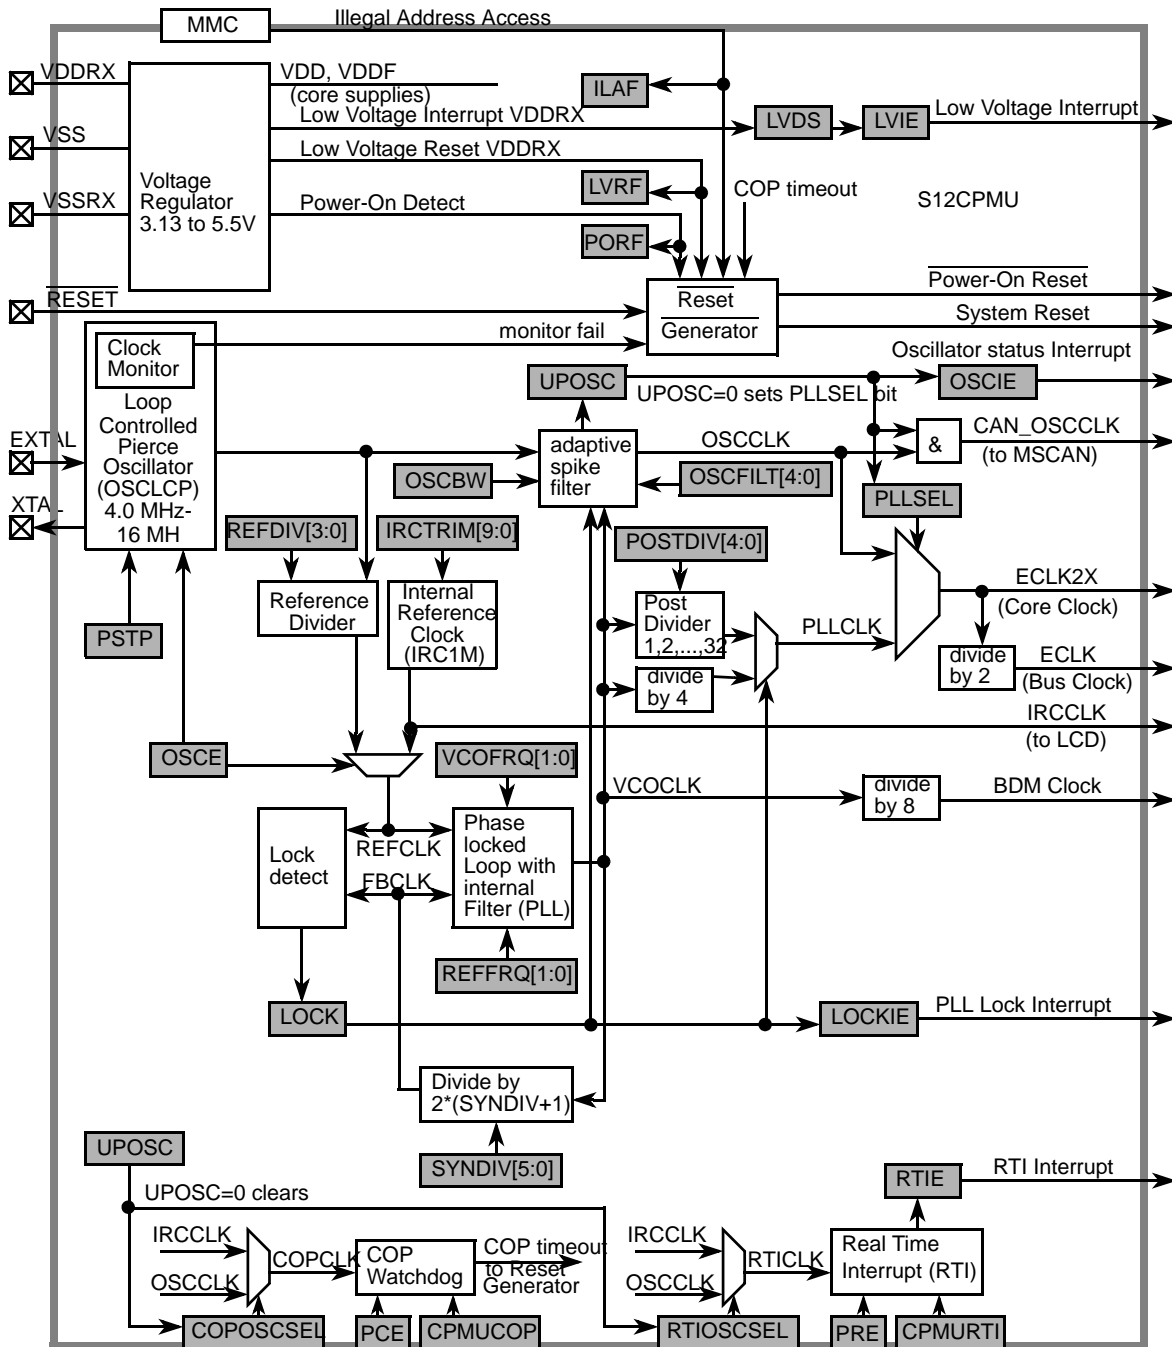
MMC
Illegal Address Access
VDDRX
VSS
VSSRX
Voltage Regulator 3.13 to 5.5V
VDD, VDDF (core supplies)
Low Voltage Interrupt VDDRX
Low Voltage Reset VDDRX
Power-On Detect
ILAF
LVDS
LVIE
Low Voltage Interrupt
LVRF
COP timeout
S12CPMU
PORF
$\overline{RESET}$
$\overline{\text{Reset}}$ Generator
$\overline{\text{Power-On Reset}}$
System Reset
monitor fail
Clock Monitor
Loop Controlled Pierce Oscillator (OSCLCP) 4.0 MHz-16 MH
Oscillator status Interrupt
UPOSC
UPOSC=0 sets PLLSEL bit
OSCIE
EXTAL
XTAL
adaptive spike filter
OSCCLK
&
CAN_OSCCLK (to MSCAN)
OSCBW
OSCFILT[4:0]
PLLSEL
REFDIV[3:0]
IRCTRIM[9:0]
POSTDIV[4:0]
Reference Divider
Internal Reference Clock (IRC1M)
Post Divider 1,2,...,32
PLLCLK
ECLK2X (Core Clock)
divide by 4
divide by 2
ECLK (Bus Clock)
PSTP
IRCCLK (to LCD)
OSCE
VCOFRQ[1:0]
VCOCLK
divide by 8
BDM Clock
Lock detect
REFCLK
FBCLK
Phase locked Loop with internal Filter (PLL)
REFFRQ[1:0]
LOCK
LOCKIE
PLL Lock Interrupt
Divide by 2*(SYNDIV+1)
SYNDIV[5:0]
UPOSC
UPOSC=0 clears
RTIE
RTI Interrupt
IRCCLK
OSCCLK
COPCLK
COP Watchdog
COP timeout to Reset Generator
IRCCLK
OSCCLK
RTICLK
Real Time Interrupt (RTI)
COPOSCSEL
PCE
CPMUCOP
RTIOSCSEL
PRE
CPMURTI